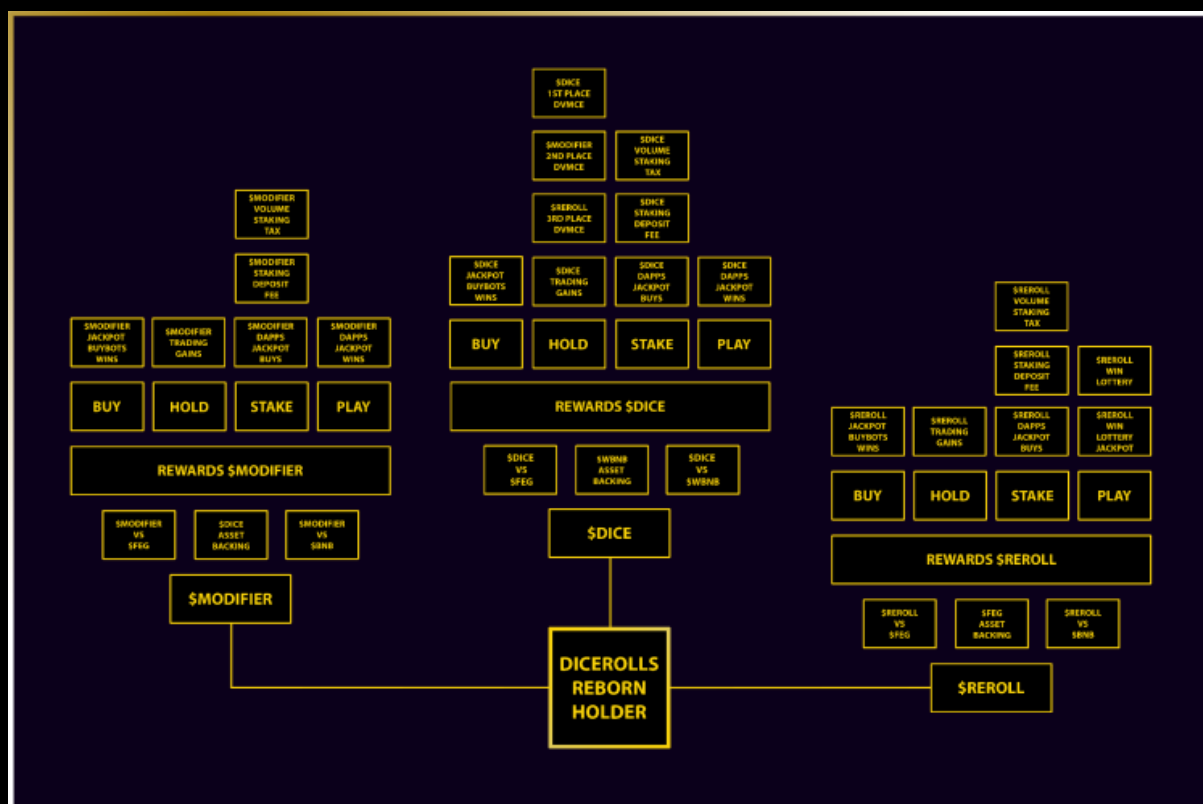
$DICE 1ST PLACE DVMCE

$MODIFIER 2ND PLACE DVMCE

$DICE VOLUME STAKING TAX

$REROLL 3RD PLACE DVMCE

$DICE STAKING DEPOSIT FEE

$DICE JACKPOT BUYBOTS WINS

$DICE TRADING GAINS

$DICE DAPPS JACKPOT BUYS

$DICE DAPPS JACKPOT WINS

BUY

HOLD

STAKE

PLAY

REWARDS $DICE

$DICE VS $FEG

$WBNB ASSET BACKING

$DICE VS $WBNB

$DICE

$MODIFIER VOLUME STAKING TAX

$MODIFIER STAKING DEPOSIT FEE

$MODIFIER JACKPOT BUYBOTS WINS

$MODIFIER TRADING GAINS

$MODIFIER DAPPS JACKPOT BUYS

$MODIFIER DAPPS JACKPOT WINS

BUY

HOLD

STAKE

PLAY

REWARDS $MODIFIER

$MODIFIER VS $FEG

$DICE ASSET BACKING

$MODIFIER VS $BNB

$MODIFIER

$REROLL VOLUME STAKING TAX

$REROLL STAKING DEPOSIT FEE

$REROLL WIN LOTTERY

$REROLL JACKPOT BUYBOTS WINS

$REROLL TRADING GAINS

$REROLL DAPPS JACKPOT BUYS

$REROLL WIN LOTTERY JACKPOT

BUY

HOLD

STAKE

PLAY

REWARDS $REROLL

$REROLL VS $FEG

$FEG ASSET BACKING

$REROLL VS $BNB

$REROLL

DICEROLLS REBORN HOLDER